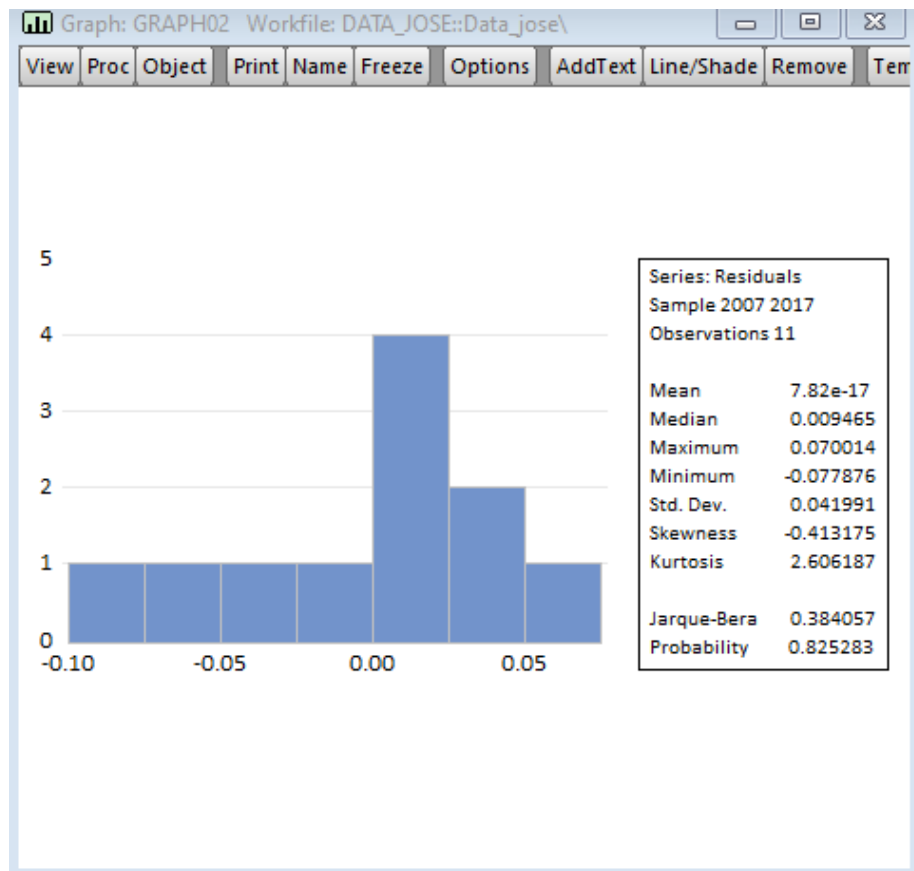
Graph: GRAPH02 Workfile: DATA_JOSE::Data_jose\

View | Proc | Object | Print | Name | Freeze | Options | AddText | Line/Shade | Remove | Tem

5
4
3
2
1
0
-0.10 -0.05 0.00 0.05

Series: Residuals
Sample 2007 2017
Observations 11

| | |
|---|---|
| Mean | 7.82e-17 |
| Median | 0.009465 |
| Maximum | 0.070014 |
| Minimum | -0.077876 |
| Std. Dev. | 0.041991 |
| Skewness | -0.413175 |
| Kurtosis | 2.606187 |
| | |
| Jarque-Bera | 0.384057 |
| Probability | 0.825283 |